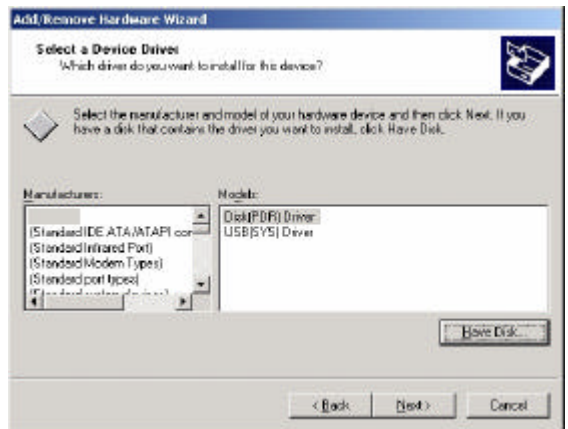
Add/Remove Hardware Wizard

Select a Device Driver
Which driver do you want to install for this device?

Select the manufacturer and model of your hardware device and then click Next. If you have a disk that contains the driver you want to install, click Have Disk.

Manufacturers:
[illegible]
(Standard IDE ATA/ATAPI con
(Standard Infrared Port)
(Standard Modem Types)
(Standard port types)
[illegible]

Models:
Disk(PDR) Driver
USB(SYS) Driver

Have Disk...

< Back
Next >
Cancel